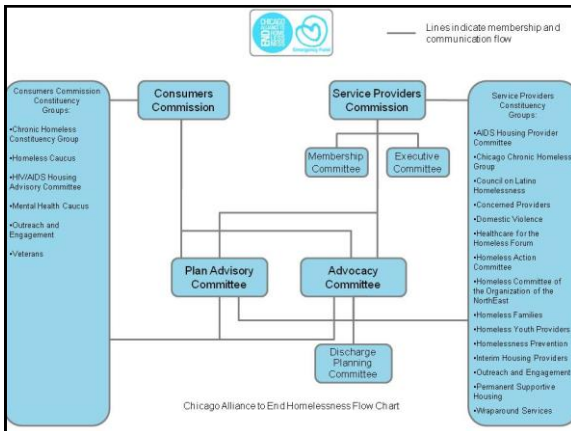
CHICAGO ALLIANCE TO END HOMELESSNESS

Lines indicate membership and communication flow

Consumers Commission Constituency Groups:

•Chronic Homeless Constituency Group

•Homeless Caucus

•HIV/AIDS Housing Advisory Committee

•Mental Health Caucus

•Outreach and Engagement

•Veterans

Consumers Commission

Service Providers Commission

Membership Committee

Executive Committee

Plan Advisory Committee

Advocacy Committee

Discharge Planning Committee

Service Providers Constituency Groups:

•AIDS Housing Provider Committee

•Chicago Chronic Homeless Group

•Council on Latino Homelessness

•Concerned Providers

•Domestic Violence

•Healthcare for the Homeless Forum

•Homeless Action Committee

•Homeless Committee of the Organization of the NorthEast

•Homeless Families

•Homeless Youth Providers

•Homelessness Prevention

•Interim Housing Providers

•Outreach and Engagement

•Permanent Supportive Housing

•Wraparound Services

Chicago Alliance to End Homelessness Flow Chart